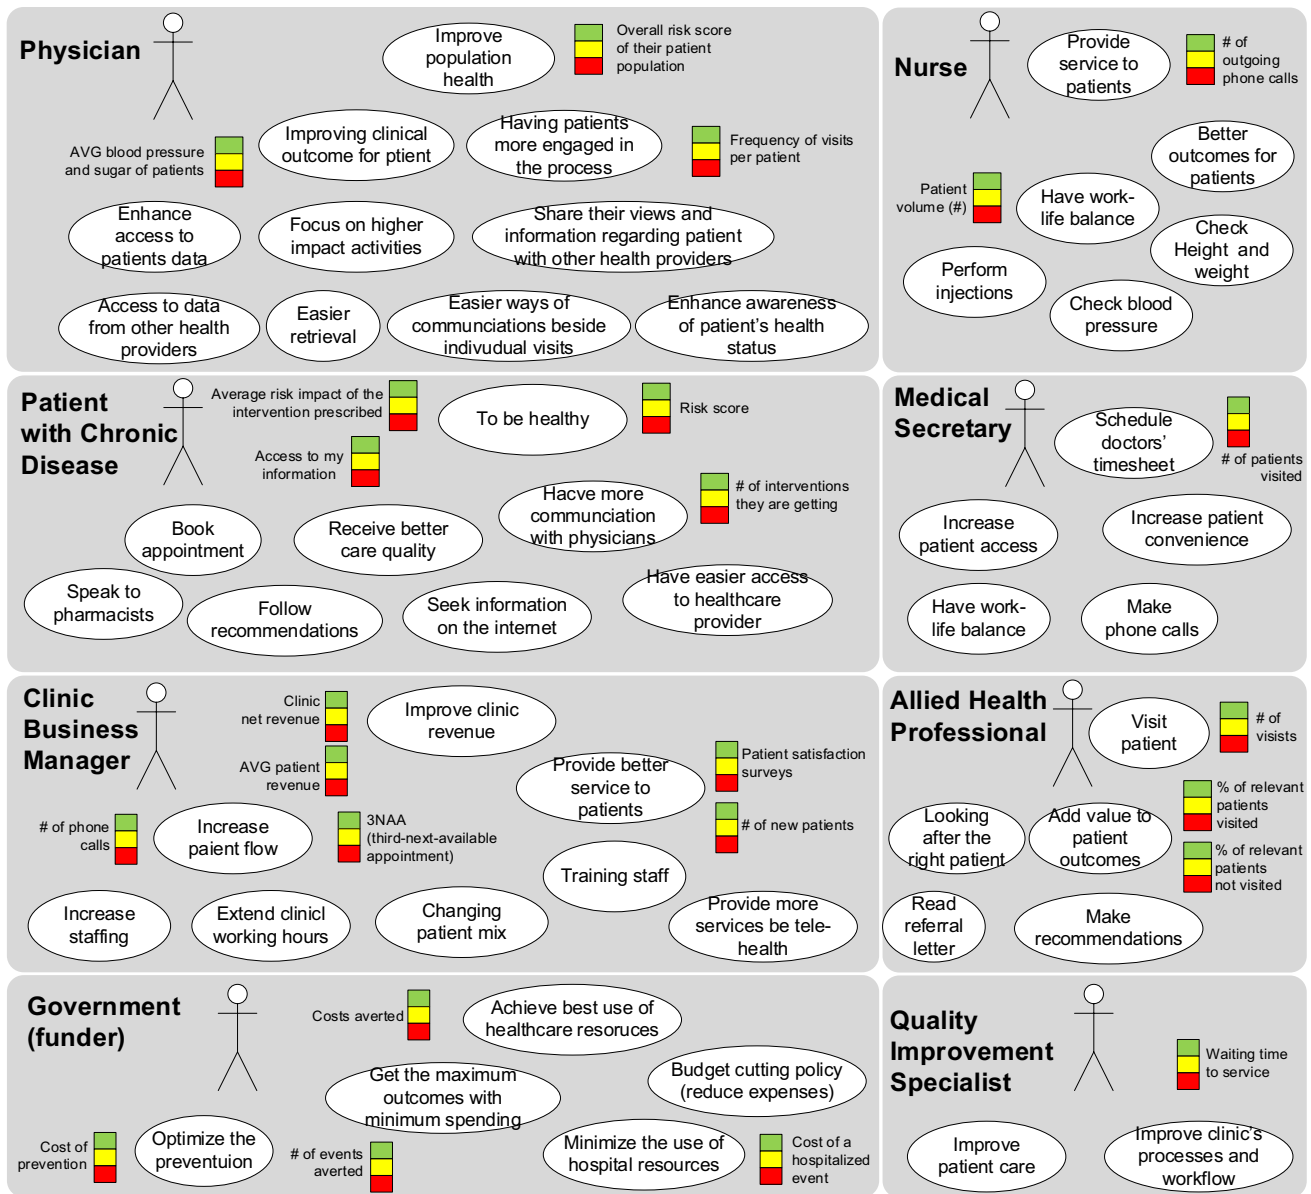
Physician

Improve population health

Overall risk score of their patient population

AVG blood pressure and sugar of patients

Improving clinical outcome for ptient

Having patients more engaged in the process

Frequency of visits per patient

Enhance access to patients data

Focus on higher impact activities

Share their views and information regarding patient with other health providers

Access to data from other health providers

Easier retrieval

Easier ways of communciations beside indivudual visits

Enhance awareness of patient's health status

Nurse

Provide service to patients

# of outgoing phone calls

Better outcomes for patients

Patient volume (#)

Have work-life balance

Check Height and weight

Perform injections

Check blood pressure

Patient with Chronic Disease

Average risk impact of the intervention prescribed

To be healthy

Risk score

Access to my information

# of interventions they are getting

Hacve more communication with physicians

Book appointment

Receive better care quality

Speak to pharmacists

Follow recommendations

Seek information on the internet

Have easier access to healthcare provider

Medical Secretary

Schedule doctors' timesheet

# of patients visited

Increase patient access

Increase patient convenience

Have work-life balance

Make phone calls

Clinic Business Manager

Clinic net revenue

Improve clinic revenue

AVG patient revenue

Provide better service to patients

Patient satisfaction surveys

# of new patients

# of phone calls

Increase paient flow

3NAA (third-next-available appointment)

Training staff

Increase staffing

Extend clinicl working hours

Changing patient mix

Provide more services be tele-health

Allied Health Professional

Visit patient

# of visists

% of relevant patients visited

Looking after the right patient

Add value to patient outcomes

% of relevant patients not visited

Read referral letter

Make recommendations

Government (funder)

Costs averted

Achieve best use of healthcare resoruces

Get the maximum outcomes with minimum spending

Budget cutting policy (reduce expenses)

Cost of prevention

Optimize the preventuion

# of events averted

Minimize the use of hospital resources

Cost of a hospitalized event

Quality Improvement Specialist

Waiting time to service

Improve patient care

Improve clinic's processes and workflow